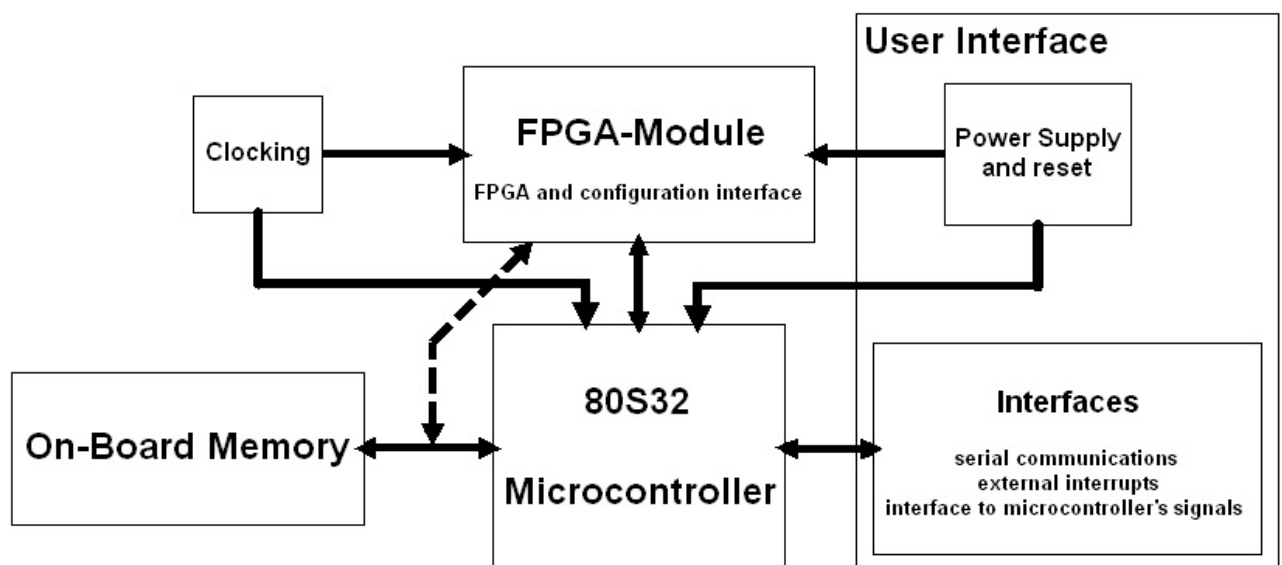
User Interface

Clocking

FPGA-Module

FPGA and configuration interface

Power Supply and reset

On-Board Memory

80S32

Microcontroller

Interfaces

serial communications
external interrupts
interface to microcontroller's signals